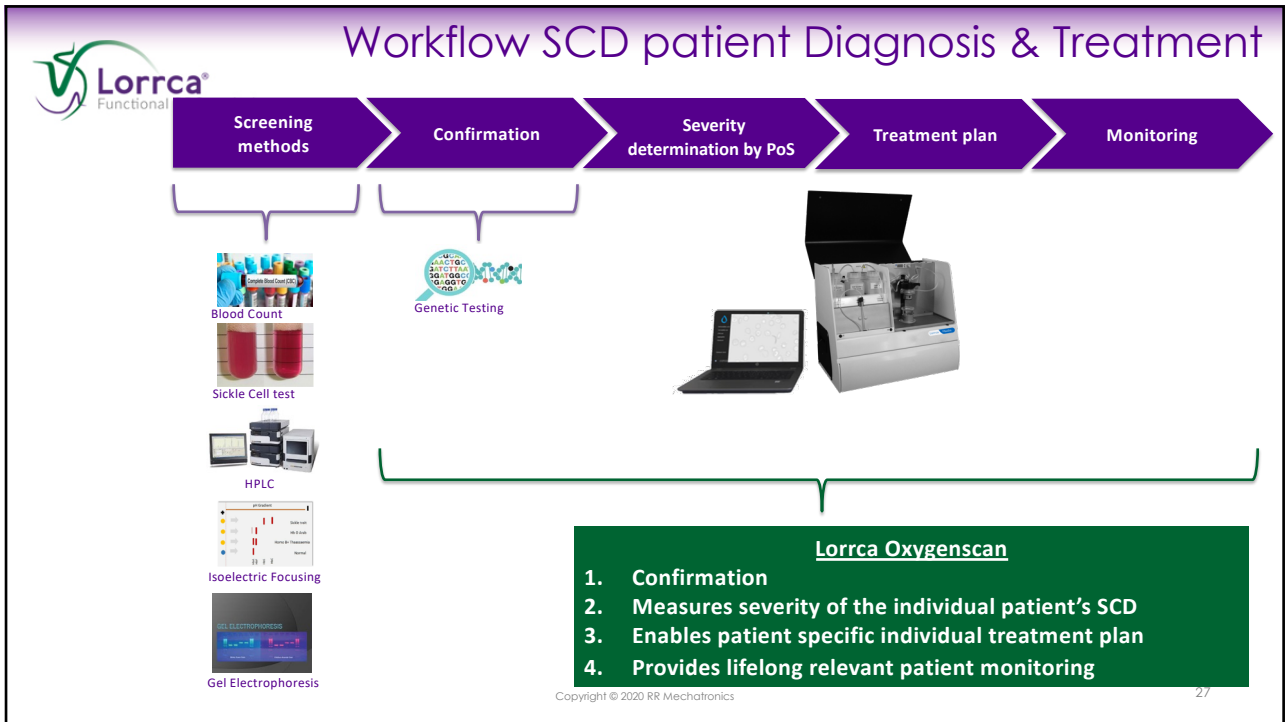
Workflow SCD patient Diagnosis & Treatment

Lorrca®
Functional

Screening methods

Confirmation

Severity determination by PoS

Treatment plan

Monitoring

Complete Blood Count (CBC)

Blood Count

Sickle Cell test

HPLC

pH Gradient

Sickle Cell

Hb S trait

Alpha thalassemia

Normal

Isoelectric Focusing

GEL ELECTROPHORESIS

Gel Electrophoresis

Genetic Testing

Lorrca Oxygenscan

1. Confirmation
2. Measures severity of the individual patient's SCD
3. Enables patient specific individual treatment plan
4. Provides lifelong relevant patient monitoring

Copyright © 2020 RR Mechatronics

27